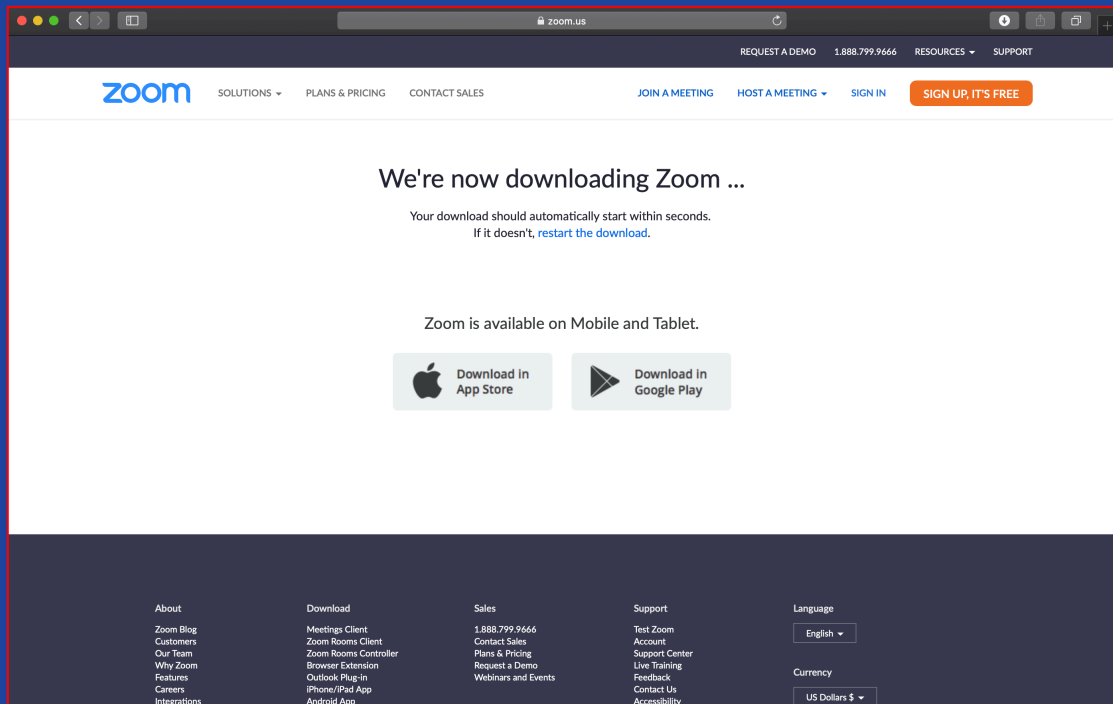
zoom.us

REQUEST A DEMO 1.888.799.9666 RESOURCES SUPPORT

zoom SOLUTIONS PLANS & PRICING CONTACT SALES JOIN A MEETING HOST A MEETING SIGN IN SIGN UP, IT'S FREE

We're now downloading Zoom ...

Your download should automatically start within seconds. If it doesn't, restart the download.

Zoom is available on Mobile and Tablet.

Download in App Store

Download in Google Play

About
Zoom Blog
Customers
Our Team
Why Zoom
Features
Careers
Integrations

Download
Meetings Client
Zoom Rooms Client
Zoom Rooms Controller
Browser Extension
Outlook Plug-in
iPhone/iPad App
Android App

Sales
1.888.799.9666
Contact Sales
Plans & Pricing
Request a Demo
Webinars and Events

Support
Test Zoom
Account
Support Center
Live Training
Feedback
Contact Us
Accessibility

Language
English

Currency
US Dollars $